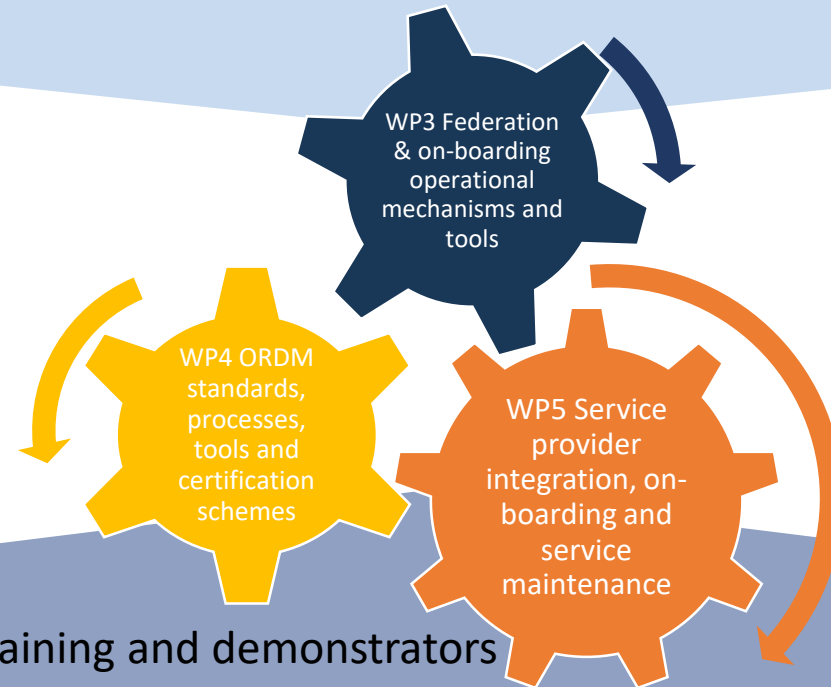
WP3 Federation & on-boarding operational mechanisms and tools

WP4 ORDM standards, processes, tools and certification schemes

WP5 Service provider integration, on-boarding and service maintenance

aining and demonstrators